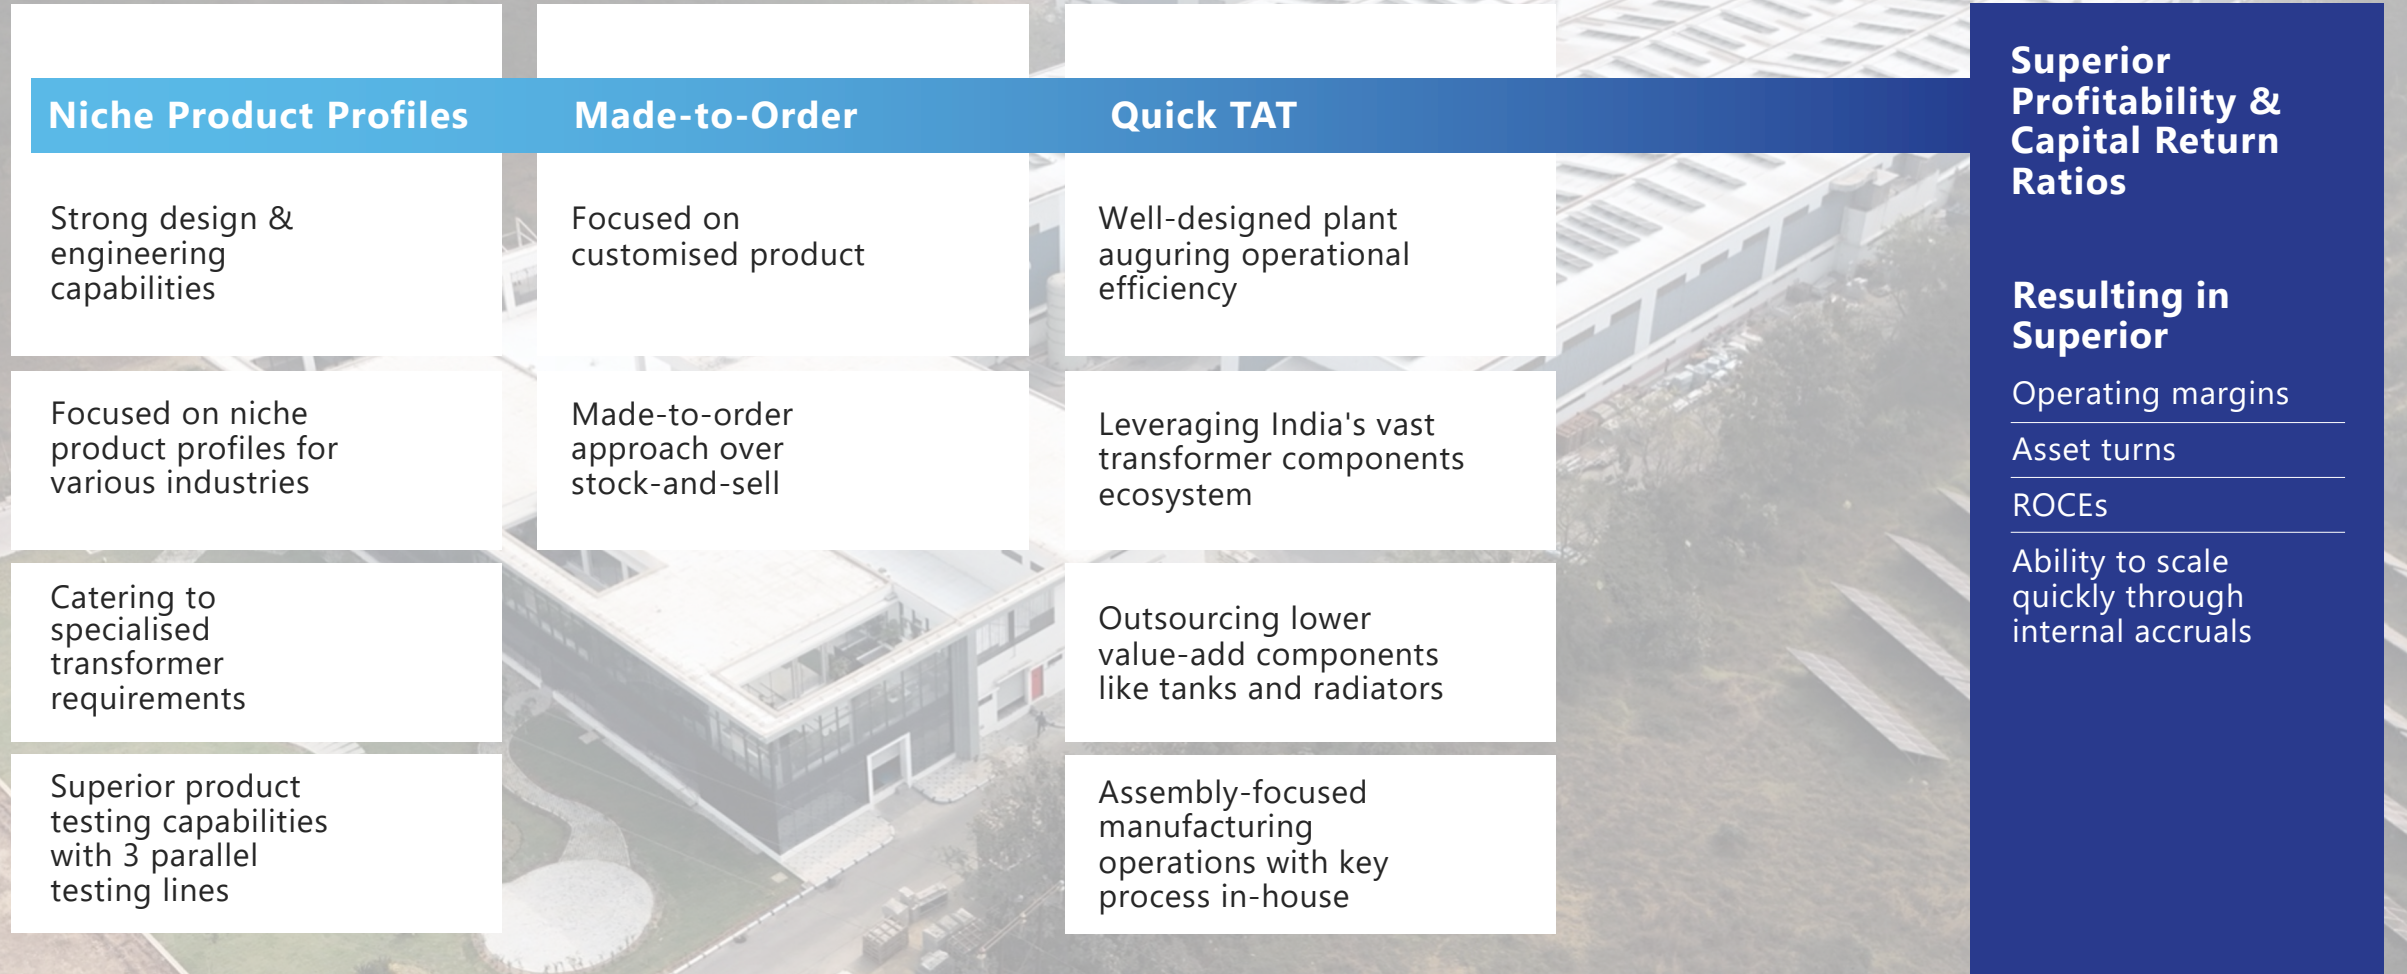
Niche Product Profiles

Strong design & engineering capabilities

Focused on niche product profiles for various industries

Catering to specialised transformer requirements

Superior product testing capabilities with 3 parallel testing lines

Made-to-Order

Focused on customised product

Made-to-order approach over stock-and-sell

Quick TAT

Well-designed plant auguring operational efficiency

Leveraging India's vast transformer components ecosystem

Outsourcing lower value-add components like tanks and radiators

Assembly-focused manufacturing operations with key process in-house

Superior Profitability & Capital Return Ratios

Resulting in Superior

Operating margins

Asset turns

ROCEs

Ability to scale quickly through internal accruals